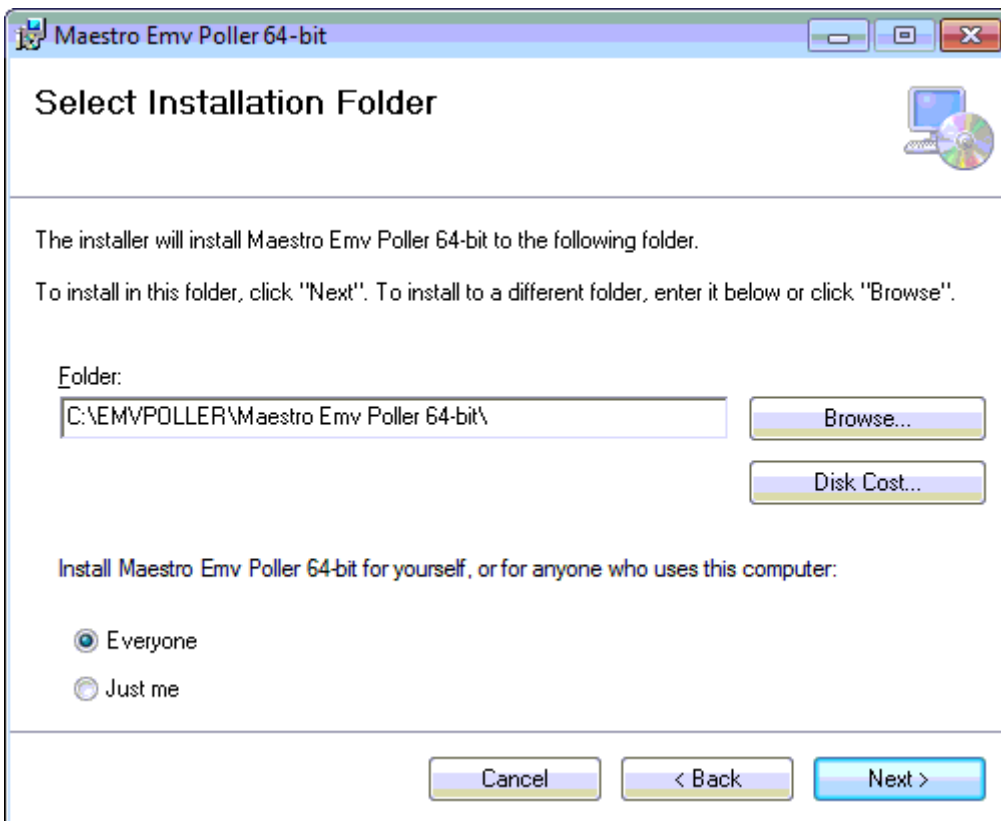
Maestro Emv Poller 64-bit

Select Installation Folder

The installer will install Maestro Emv Poller 64-bit to the following folder.

To install in this folder, click "Next". To install to a different folder, enter it below or click "Browse".

Folder:

C:\EMVPOLLER\Maestro Emv Poller 64-bit\

Browse...

Disk Cost...

Install Maestro Emv Poller 64-bit for yourself, or for anyone who uses this computer:

Everyone

Just me

Cancel

< Back

Next >